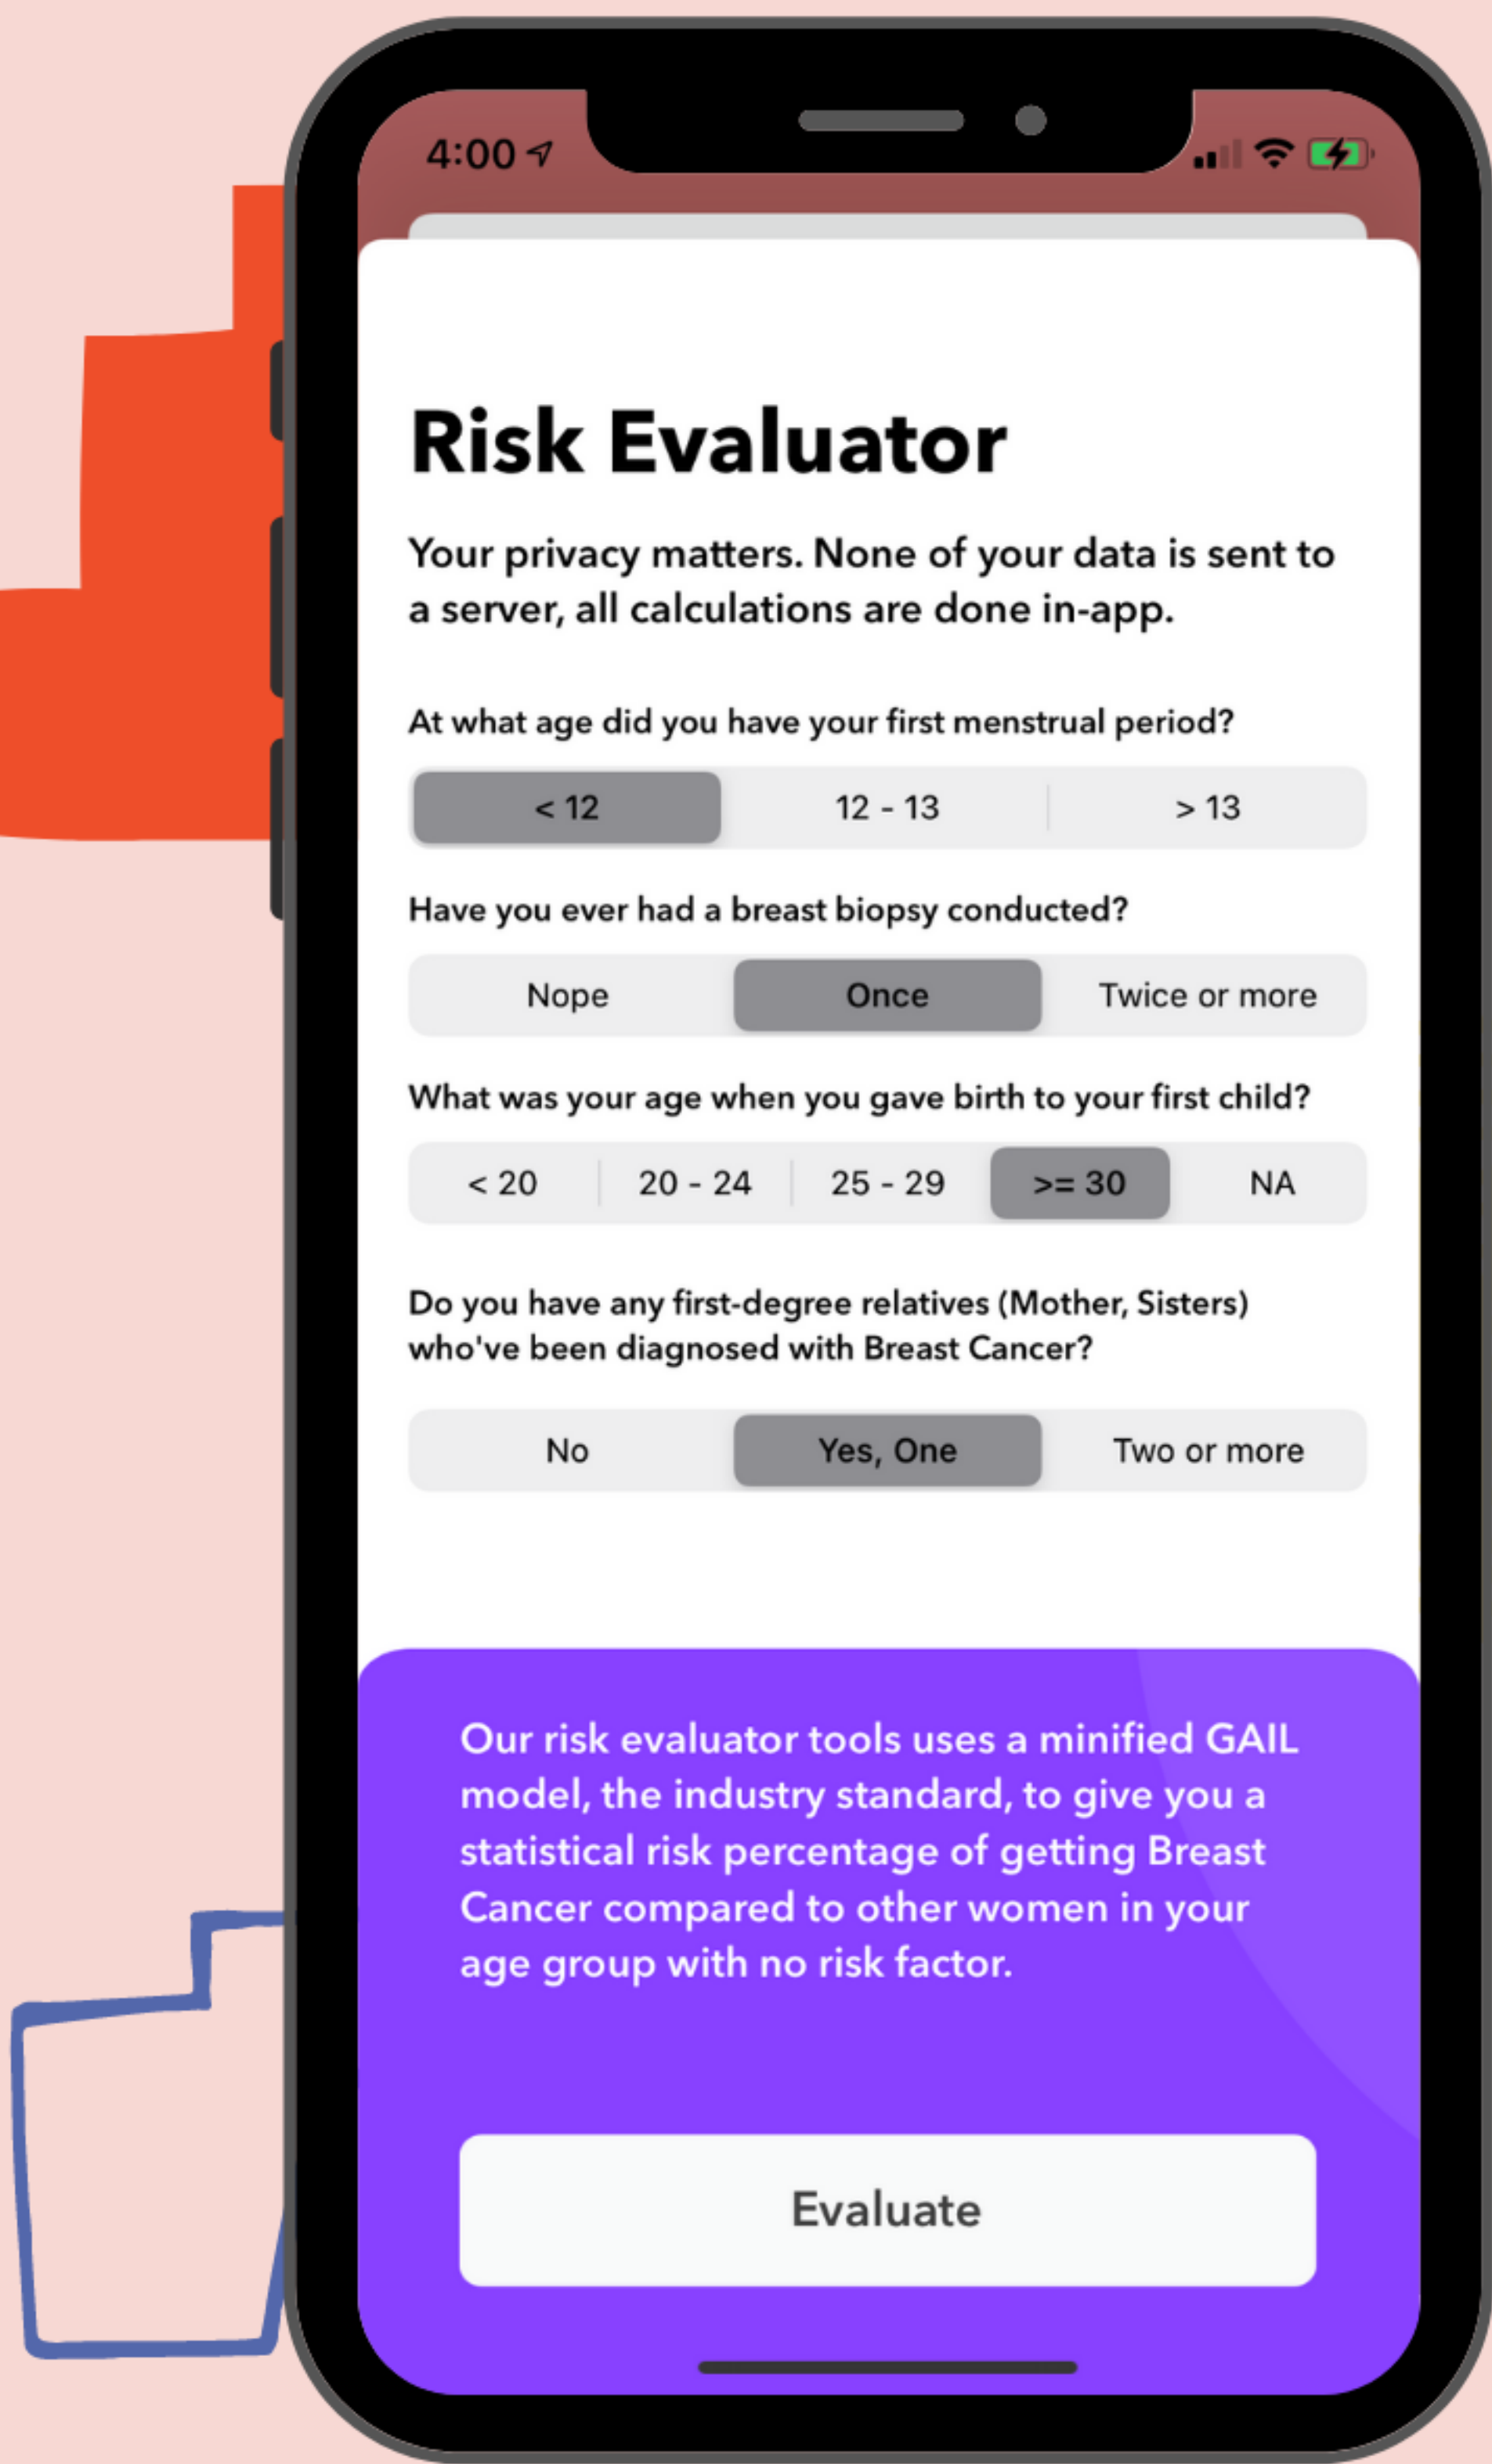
4:00

Risk Evaluator

Your privacy matters. None of your data is sent to a server, all calculations are done in-app.

At what age did you have your first menstrual period?

< 12 | 12 - 13 | > 13

Have you ever had a breast biopsy conducted?

Nope | Once | Twice or more

What was your age when you gave birth to your first child?

< 20 | 20 - 24 | 25 - 29 | >= 30 | NA

Do you have any first-degree relatives (Mother, Sisters) who've been diagnosed with Breast Cancer?

No | Yes, One | Two or more

Our risk evaluator tools uses a minified GAIL model, the industry standard, to give you a statistical risk percentage of getting Breast Cancer compared to other women in your age group with no risk factor.

Evaluate